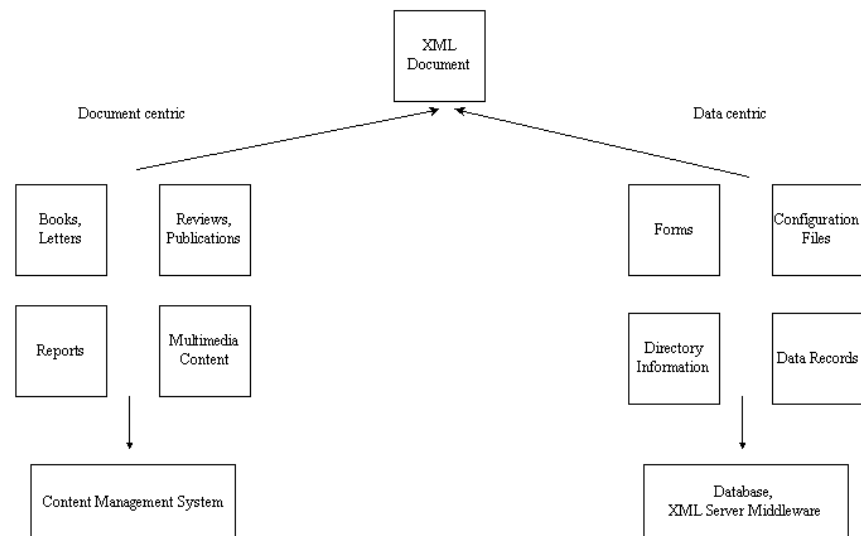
XML Document

Document centric

Data centric

Books, Letters

Reviews, Publications

Reports

Multimedia Content

Content Management System

Forms

Configuration Files

Directory Information

Data Records

Database, XML Server Middleware